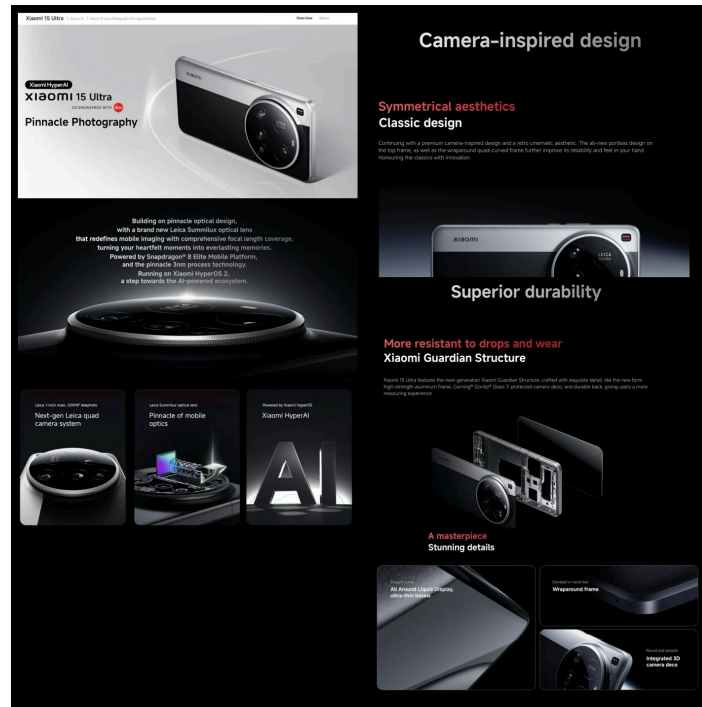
Xiaomi 15 Ultra | Xiaomi 15 | Xiaomi 15 Ultra Photography Kit Legend Edition

Overview Specs

Xiaomi HyperAI

XIAOMI 15 Ultra

CO-ENGINEERED WITH Leica

Pinnacle Photography

Building on pinnacle optical design, with a brand new Leica Summilux optical lens that redefines mobile imaging with comprehensive focal length coverage, turning your heartfelt moments into everlasting memories. Powered by Snapdragon® 8 Elite Mobile Platform, and the pinnacle 3nm process technology. Running on Xiaomi HyperOS 2, a step towards the AI-powered ecosystem.

Leica 1-inch main, 200MP telephoto

Next-gen Leica quad camera system

Leica Summilux optical lens

Pinnacle of mobile optics

Powered by Xiaomi HyperOS

Xiaomi HyperAI

AI

Camera-inspired design

Symmetrical aesthetics

Classic design

Continuing with a premium camera-inspired design and a retro cinematic aesthetic. The all-new portless design on the top frame, as well as the wraparound quad-curved frame further improve its reliability and feel in your hand. Honouring the classics with innovation.

XIAOMI

LEICA

Superior durability

More resistant to drops and wear

Xiaomi Guardian Structure

Xiaomi 15 Ultra features the next-generation Xiaomi Guardian Structure, crafted with exquisite detail, like the new form high-strength aluminum frame, Corning® Gorilla® Glass 7i protected camera deco, and durable back, giving users a more reassuring experience.

A masterpiece

Stunning details

Elegant curve

All Around Liquid Display, ultra-thin bezels

Elevated in-hand feel

Wraparound frame

Round and smooth

Integrated 3D camera deco